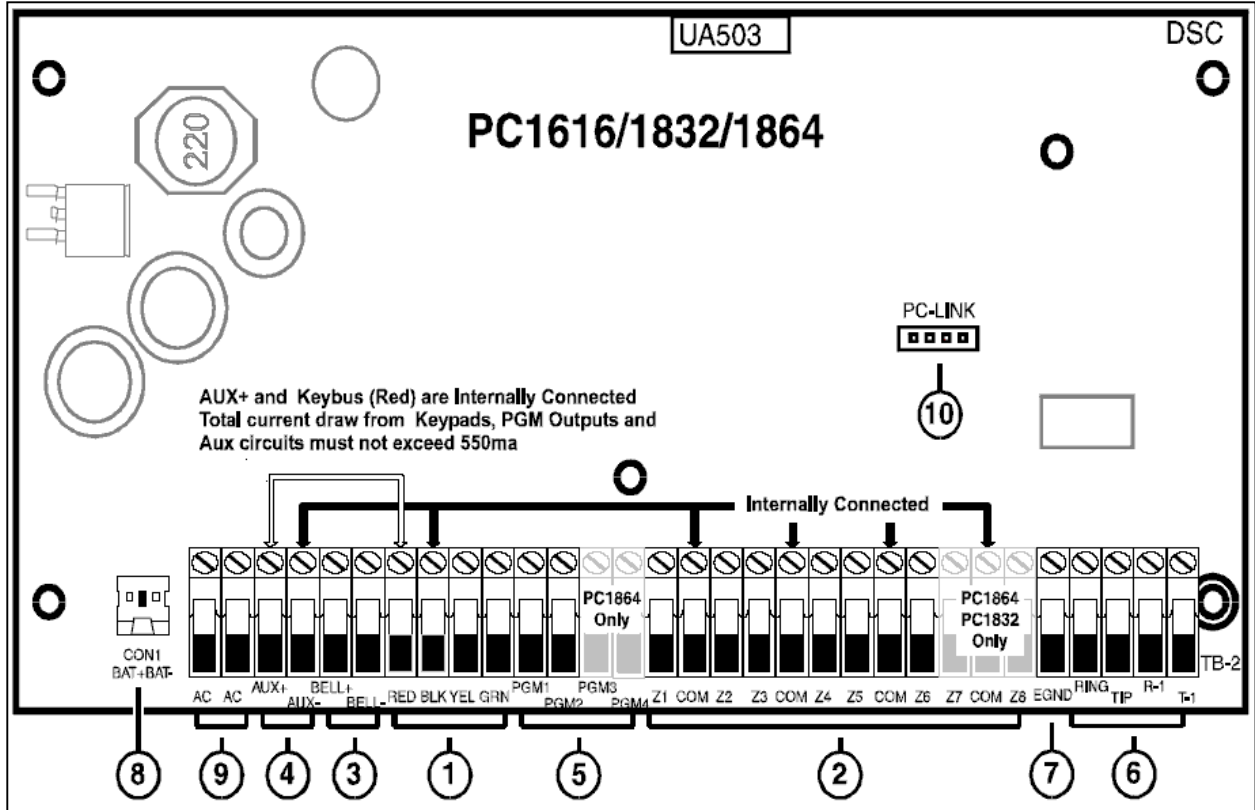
UA503

DSC

220

PC1616/1832/1864

PC-LINK

10

AUX+ and Keybus (Red) are Internally Connected
Total current draw from Keypads, PGM Outputs and Aux circuits must not exceed 550ma

Internally Connected

PC1864 Only

PC1864 PC1832 Only

TB-2

CON1 BAT+BAT-

AC AC AUX+ AUX- BELL+ BELL- RED BLK YEL GRN PGM1 PGM2 PGM3 PGM4 Z1 COM Z2 Z3 COM Z4 Z5 COM Z6 Z7 COM Z8 EGND RING TIP R-1 T-1

8 9 4 3 1 5 2 7 6